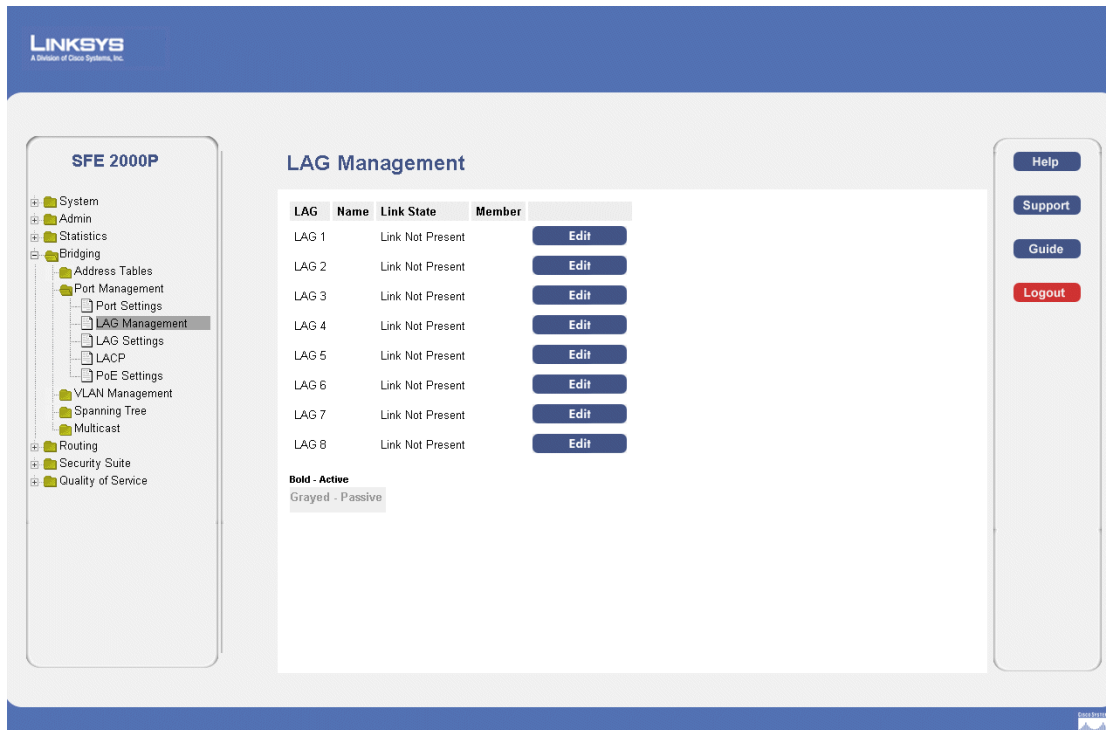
LINKSYS
A Division of Cisco Systems, Inc.

SFE 2000P

System
Admin
Statistics
Bridging
Address Tables
Port Management
Port Settings
LAG Management
LAG Settings
LACP
PoE Settings
VLAN Management
Spanning Tree
Multicast
Routing
Security Suite
Quality of Service

LAG Management

| LAG | Name | Link State | Member | |
|---|---|---|---|---|
| LAG 1 | | Link Not Present | | Edit |
| LAG 2 | | Link Not Present | | Edit |
| LAG 3 | | Link Not Present | | Edit |
| LAG 4 | | Link Not Present | | Edit |
| LAG 5 | | Link Not Present | | Edit |
| LAG 6 | | Link Not Present | | Edit |
| LAG 7 | | Link Not Present | | Edit |
| LAG 8 | | Link Not Present | | Edit |

Bold - Active
Grayed - Passive

Help
Support
Guide
Logout

Cisco Systems